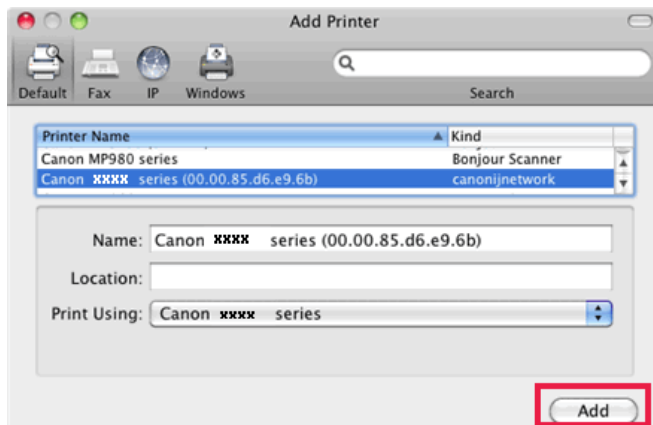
Add Printer

Default Fax IP Windows

Search

| Printer Name | Kind |
|---|---|
| Canon MP980 series | Bonjour Scanner |
| Canon xxxx series (00.00.85.d6.e9.6b) | canonijnetwork |

Name: Canon xxxx series (00.00.85.d6.e9.6b)

Location:

Print Using: Canon xxxx series

Add